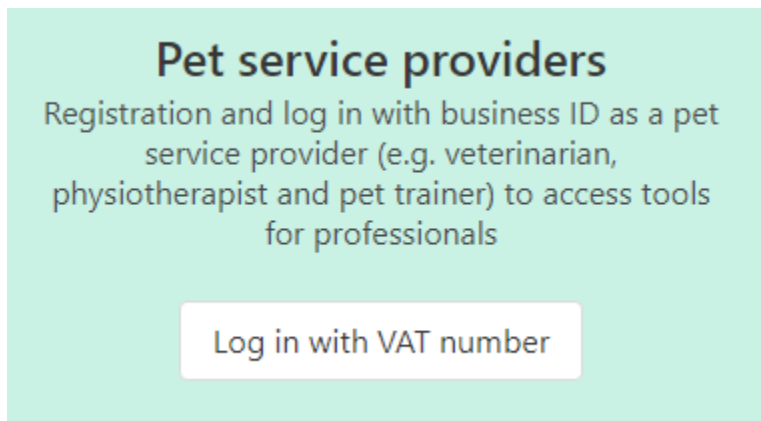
Pet service providers

Registration and log in with business ID as a pet service provider (e.g. veterinarian, physiotherapist and pet trainer) to access tools for professionals

Log in with VAT number